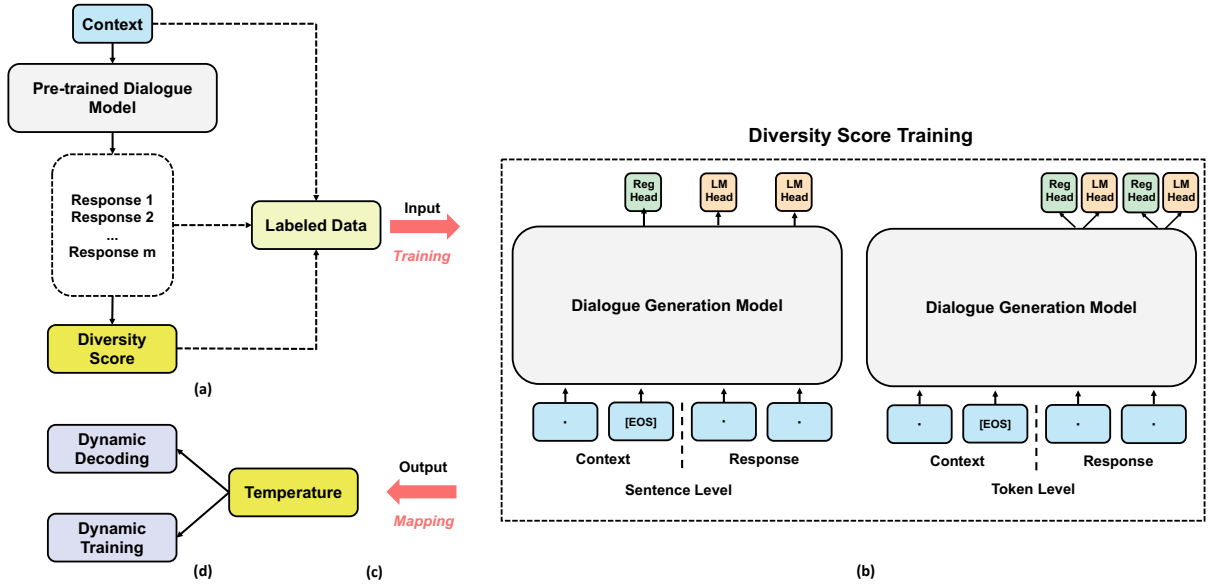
Context

Pre-trained Dialogue Model

Response 1
Response 2
...
Response m

Diversity Score

Labeled Data

(a)

Input

Training

Diversity Score Training

Reg Head

LM Head

LM Head

Dialogue Generation Model

·

[EOS]

·

·

Context

Response

Sentence Level

Reg Head

LM Head

Reg Head

LM Head

Dialogue Generation Model

·

[EOS]

·

·

Context

Response

Token Level

(b)

Dynamic Decoding

Dynamic Training

Temperature

Output

Mapping

(d)

(c)